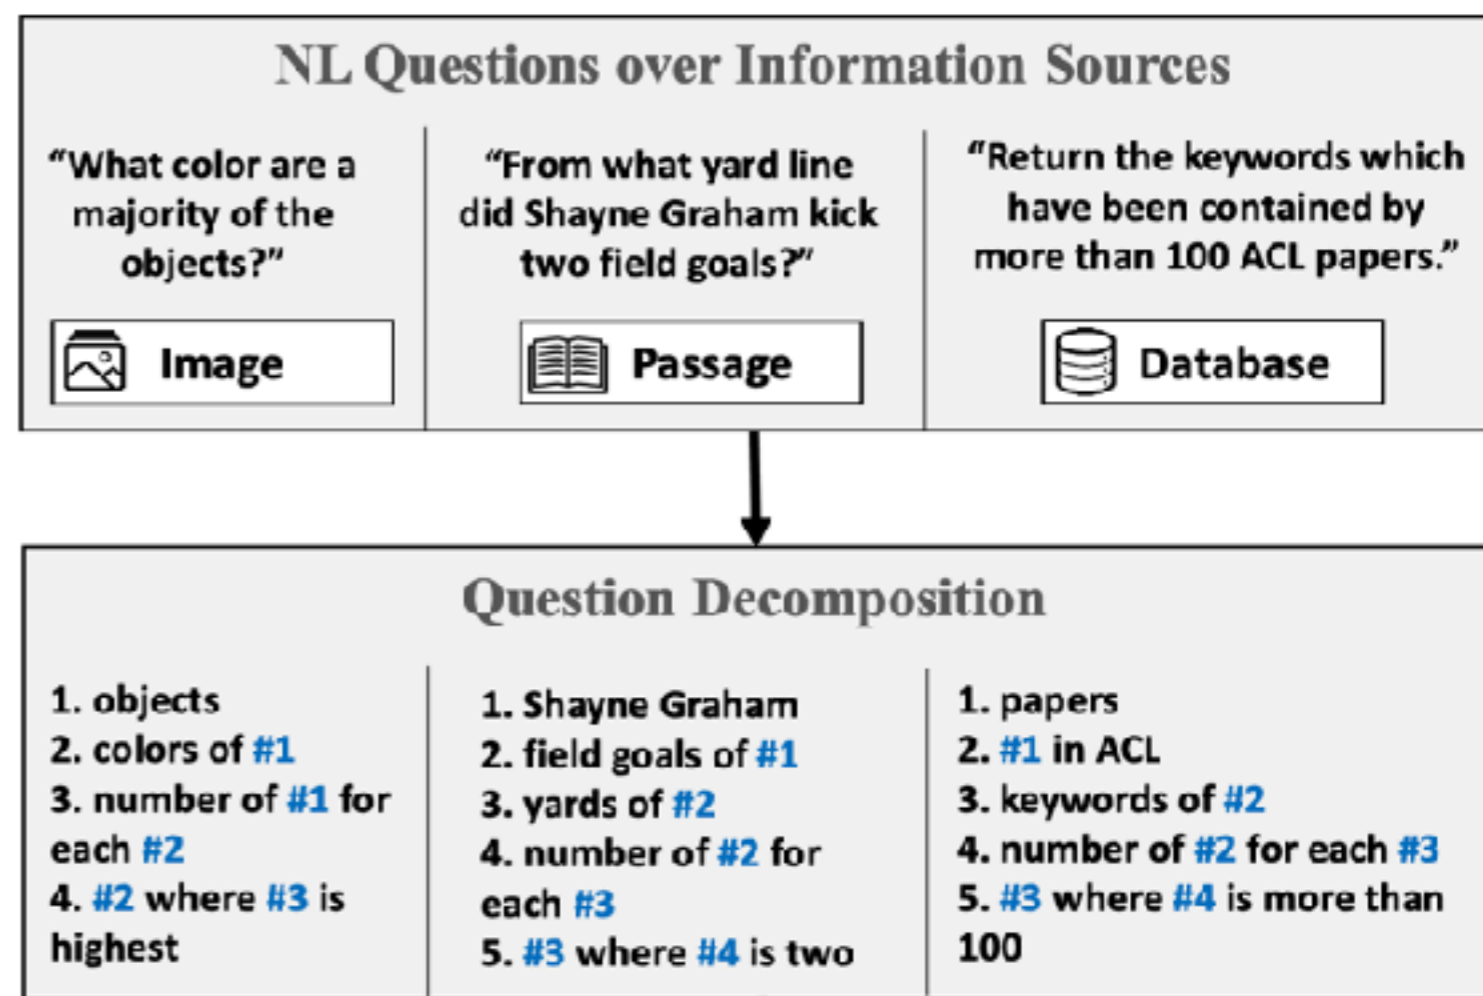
NL Questions over Information Sources

"What color are a majority of the objects?"

Image

"From what yard line did Shayne Graham kick two field goals?"

Passage

"Return the keywords which have been contained by more than 100 ACL papers."

Database

Question Decomposition

1. objects
2. colors of #1
3. number of #1 for each #2
4. #2 where #3 is highest

1. Shayne Graham
2. field goals of #1
3. yards of #2
4. number of #2 for each #3
5. #3 where #4 is two

1. papers
2. #1 in ACL
3. keywords of #2
4. number of #2 for each #3
5. #3 where #4 is more than 100